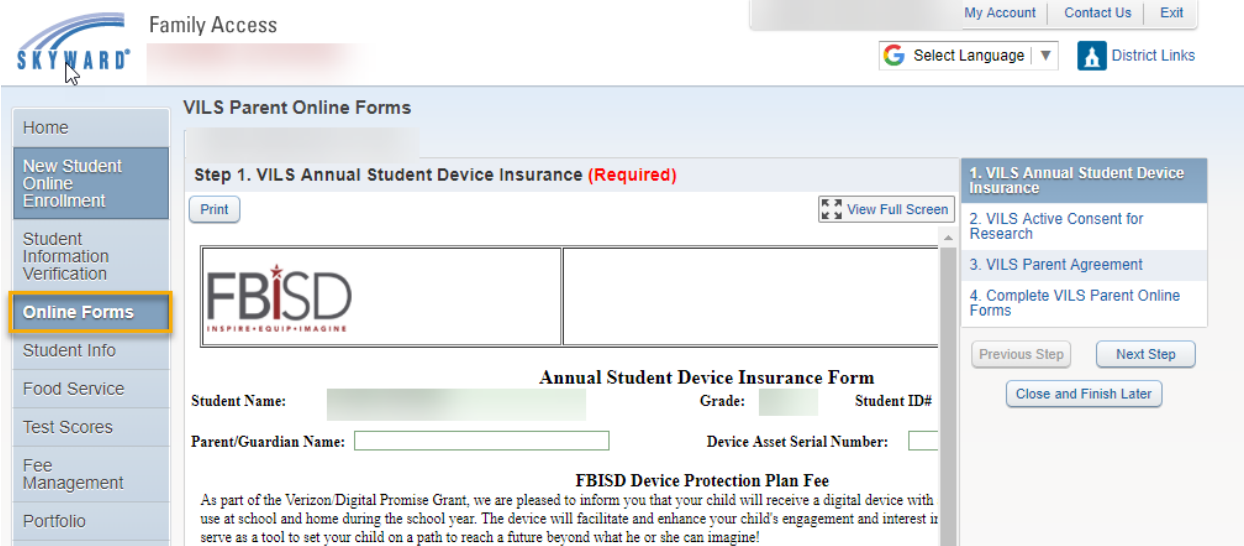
SKYWARD®

Family Access

My Account | Contact Us | Exit

Select Language ▼

District Links

Home

New Student Online Enrollment

Student Information Verification

Online Forms

Student Info

Food Service

Test Scores

Fee Management

Portfolio

VILS Parent Online Forms

Step 1. VILS Annual Student Device Insurance (Required)

Print

View Full Screen

FBISD
INSPIRE • EQUIP • IMAGINE

Annual Student Device Insurance Form

Student Name:

Grade:

Student ID#

Parent/Guardian Name:

Device Asset Serial Number:

FBISD Device Protection Plan Fee

As part of the Verizon/Digital Promise Grant, we are pleased to inform you that your child will receive a digital device with use at school and home during the school year. The device will facilitate and enhance your child's engagement and interest i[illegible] serve as a tool to set your child on a path to reach a future beyond what he or she can imagine!

1. VILS Annual Student Device Insurance

2. VILS Active Consent for Research

3. VILS Parent Agreement

4. Complete VILS Parent Online Forms

Previous Step

Next Step

Close and Finish Later